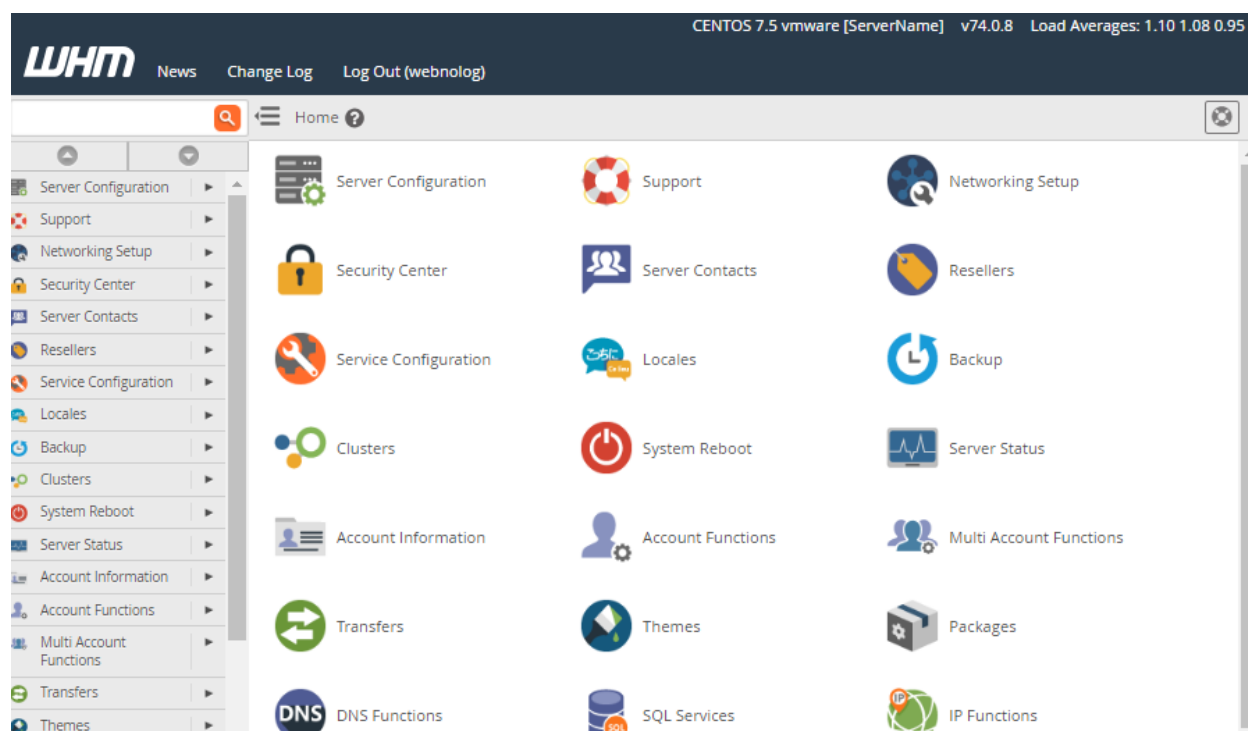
CENTOS 7.5 vmware [ServerName] v74.0.8 Load Averages: 1.10 1.08 0.95

WHM News Change Log Log Out (webnolog)

Home

Server Configuration
Support
Networking Setup
Security Center
Server Contacts
Resellers
Service Configuration
Locales
Backup
Clusters
System Reboot
Server Status
Account Information
Account Functions
Multi Account Functions
Transfers
Themes

Server Configuration
Support
Networking Setup
Security Center
Server Contacts
Resellers
Service Configuration
Locales
Backup
Clusters
System Reboot
Server Status
Account Information
Account Functions
Multi Account Functions
Transfers
Themes
Packages
DNS DNS Functions
SQL SQL Services
IP IP Functions